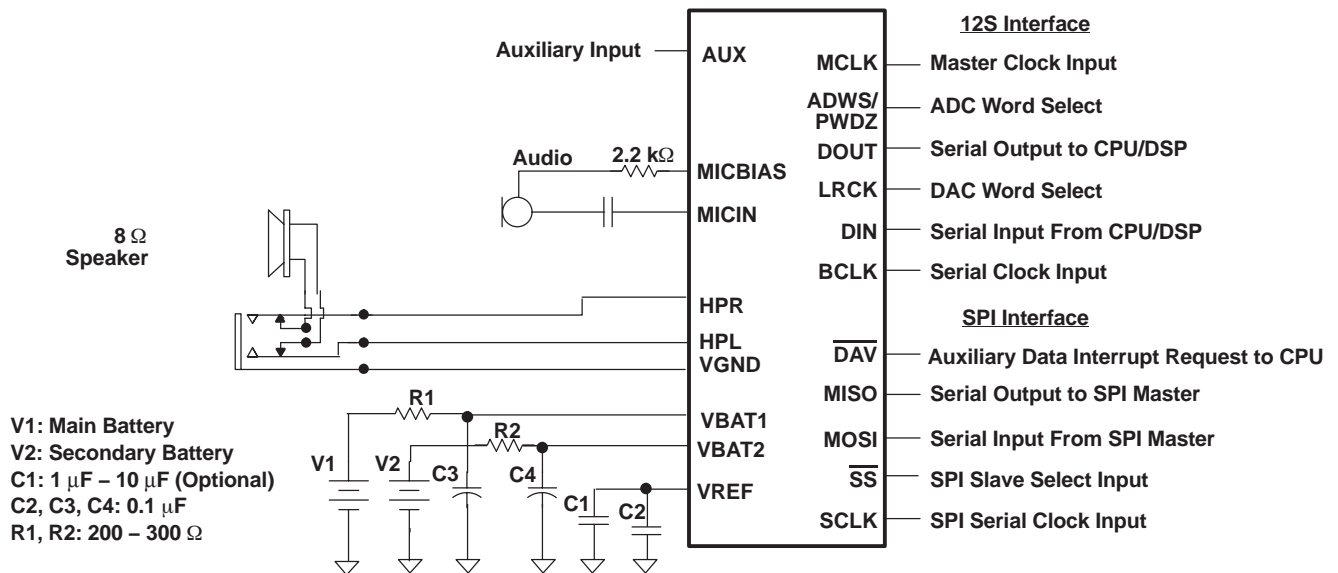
Auxiliary Input

Audio

2.2 k$\Omega$

8 $\Omega$
Speaker

V1: Main Battery
V2: Secondary Battery
C1: 1 $\mu$F – 10 $\mu$F (Optional)
C2, C3, C4: 0.1 $\mu$F
R1, R2: 200 – 300 $\Omega$

R1

R2

V1

V2

C3

C4

C1

C2

AUX

MICBIAS

MICIN

HPR

HPL

VGND

VBAT1

VBAT2

VREF

MCLK

ADWS/ PWDZ

DOUT

LRCK

DIN

BCLK

$\overline{DAV}$

MISO

MOSI

$\overline{SS}$

SCLK

12S Interface

Master Clock Input

ADC Word Select

Serial Output to CPU/DSP

DAC Word Select

Serial Input From CPU/DSP

Serial Clock Input

SPI Interface

Auxiliary Data Interrupt Request to CPU

Serial Output to SPI Master

Serial Input From SPI Master

SPI Slave Select Input

SPI Serial Clock Input